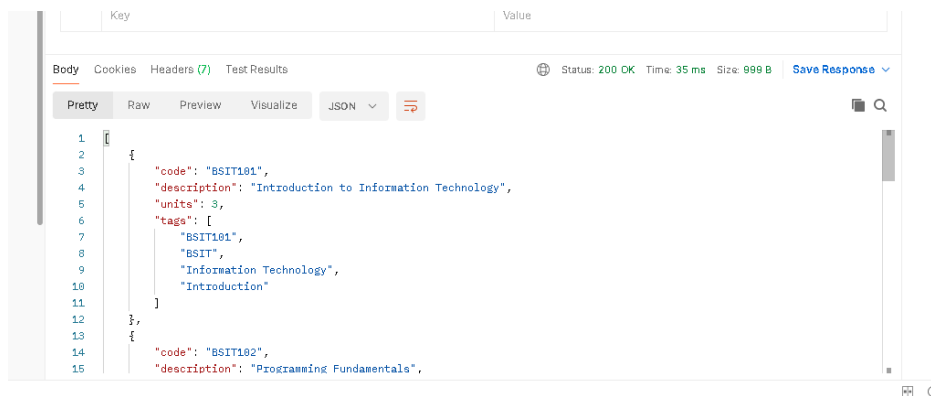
Key | Value

Body Cookies Headers (7) Test Results

Status: 200 OK Time: 35 ms Size: 999 B Save Response

Pretty Raw Preview Visualize JSON

1 [
2 {
3 "code": "BSIT101",
4 "description": "Introduction to Information Technology",
5 "units": 3,
6 "tags": [
7 "BSIT101",
8 "BSIT",
9 "Information Technology",
10 "Introduction"
11 ]
12 },
13 {
14 "code": "BSIT102",
15 "description": "Programming Fundamentals",